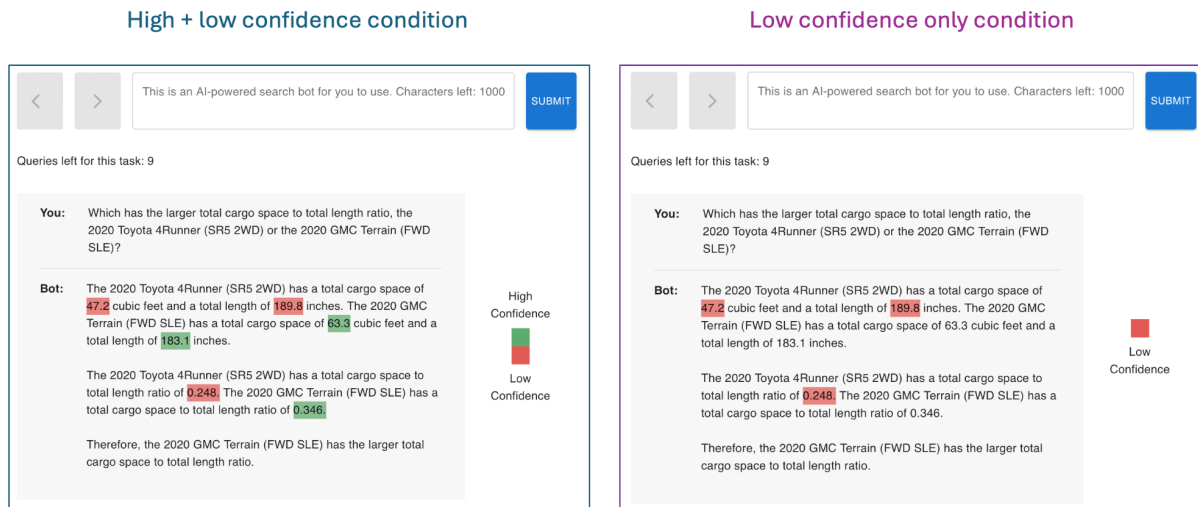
High + low confidence condition

< >

This is an AI-powered search bot for you to use. Characters left: 1000

SUBMIT

Queries left for this task: 9

You: Which has the larger total cargo space to total length ratio, the 2020 Toyota 4Runner (SR5 2WD) or the 2020 GMC Terrain (FWD SLE)?

Bot: The 2020 Toyota 4Runner (SR5 2WD) has a total cargo space of 47.2 cubic feet and a total length of 189.8 inches. The 2020 GMC Terrain (FWD SLE) has a total cargo space of 63.3 cubic feet and a total length of 183.1 inches.

The 2020 Toyota 4Runner (SR5 2WD) has a total cargo space to total length ratio of 0.248. The 2020 GMC Terrain (FWD SLE) has a total cargo space to total length ratio of 0.346.

Therefore, the 2020 GMC Terrain (FWD SLE) has the larger total cargo space to total length ratio.

High Confidence

Low Confidence

Low confidence only condition

< >

This is an AI-powered search bot for you to use. Characters left: 1000

SUBMIT

Queries left for this task: 9

You: Which has the larger total cargo space to total length ratio, the 2020 Toyota 4Runner (SR5 2WD) or the 2020 GMC Terrain (FWD SLE)?

Bot: The 2020 Toyota 4Runner (SR5 2WD) has a total cargo space of 47.2 cubic feet and a total length of 189.8 inches. The 2020 GMC Terrain (FWD SLE) has a total cargo space of 63.3 cubic feet and a total length of 183.1 inches.

The 2020 Toyota 4Runner (SR5 2WD) has a total cargo space to total length ratio of 0.248. The 2020 GMC Terrain (FWD SLE) has a total cargo space to total length ratio of 0.346.

Therefore, the 2020 GMC Terrain (FWD SLE) has the larger total cargo space to total length ratio.

Low Confidence